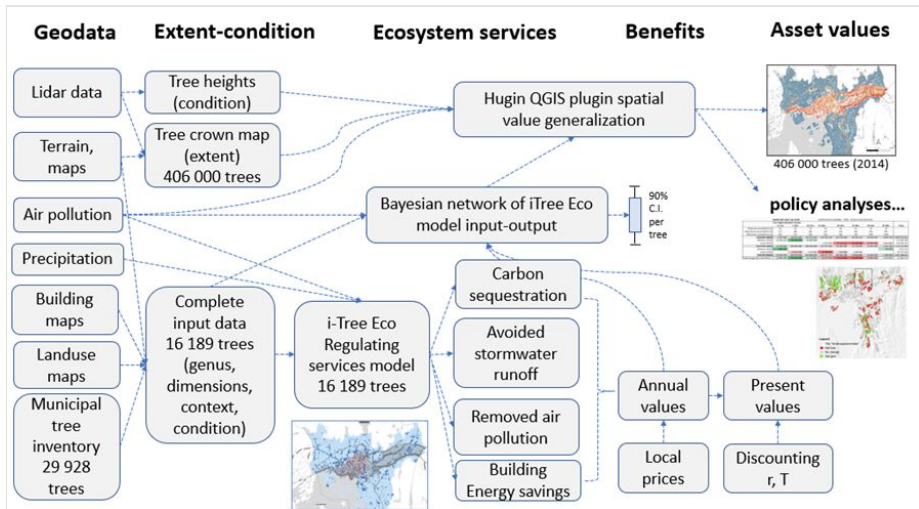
Geodata
Extent-condition
Ecosystem services
Benefits
Asset values

Lidar data
Tree heights (condition)
Hugin QGIS plugin spatial value generalization

Terrain, maps
Tree crown map (extent) 406 000 trees

406 000 trees (2014)

Air pollution
Bayesian network of iTree Eco model input-output
90% C.I. per tree

policy analyses...

Precipitation

Building maps
Complete input data 16 189 trees (genus, dimensions, context, condition)
i-Tree Eco Regulating services model 16 189 trees
Carbon sequestration

Landuse maps
Avoided stormwater runoff

Municipal tree inventory 29 928 trees
Removed air pollution
Annual values
Present values

Building Energy savings
Local prices
Discounting r, T